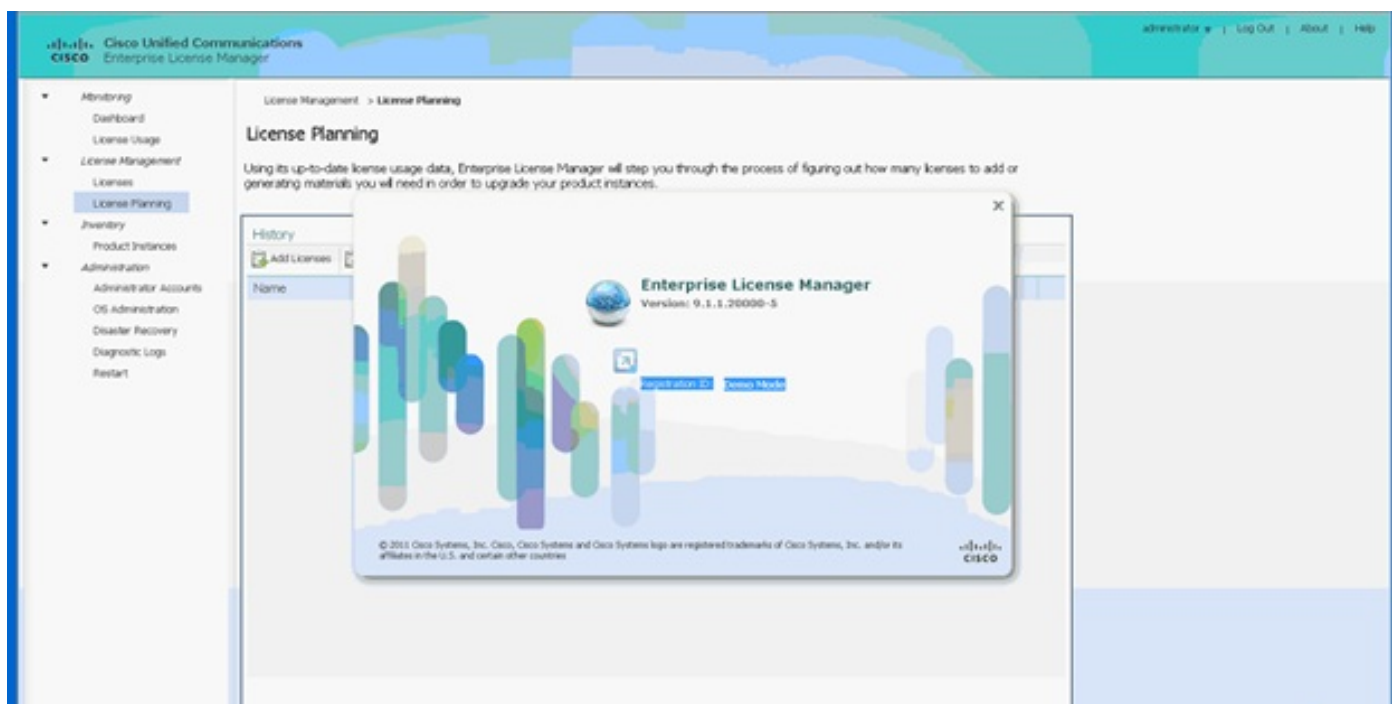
cisco Cisco Unified Communications
Enterprise License Manager

administrator ▾ | Log Out | About | Help

Monitoring
Dashboard
License Usage
License Management
Licenses
License Planning
Inventory
Product Instances
Administration
Administrator Accounts
OS Administration
Disaster Recovery
Diagnostic Logs
Restart

License Management > License Planning

License Planning

Using its up-to-date license usage data, Enterprise License Manager will step you through the process of figuring out how many licenses to add or generating materials you will need in order to upgrade your product instances.

History
Add Licenses
Name

×

Enterprise License Manager
Version: 9.1.1.20000-5

Registration ID: Demo Mode

© 2011 Cisco Systems, Inc. Cisco, Cisco Systems and Cisco Systems logo are registered trademarks of Cisco Systems, Inc. and/or its affiliates in the U.S. and certain other countries

cisco